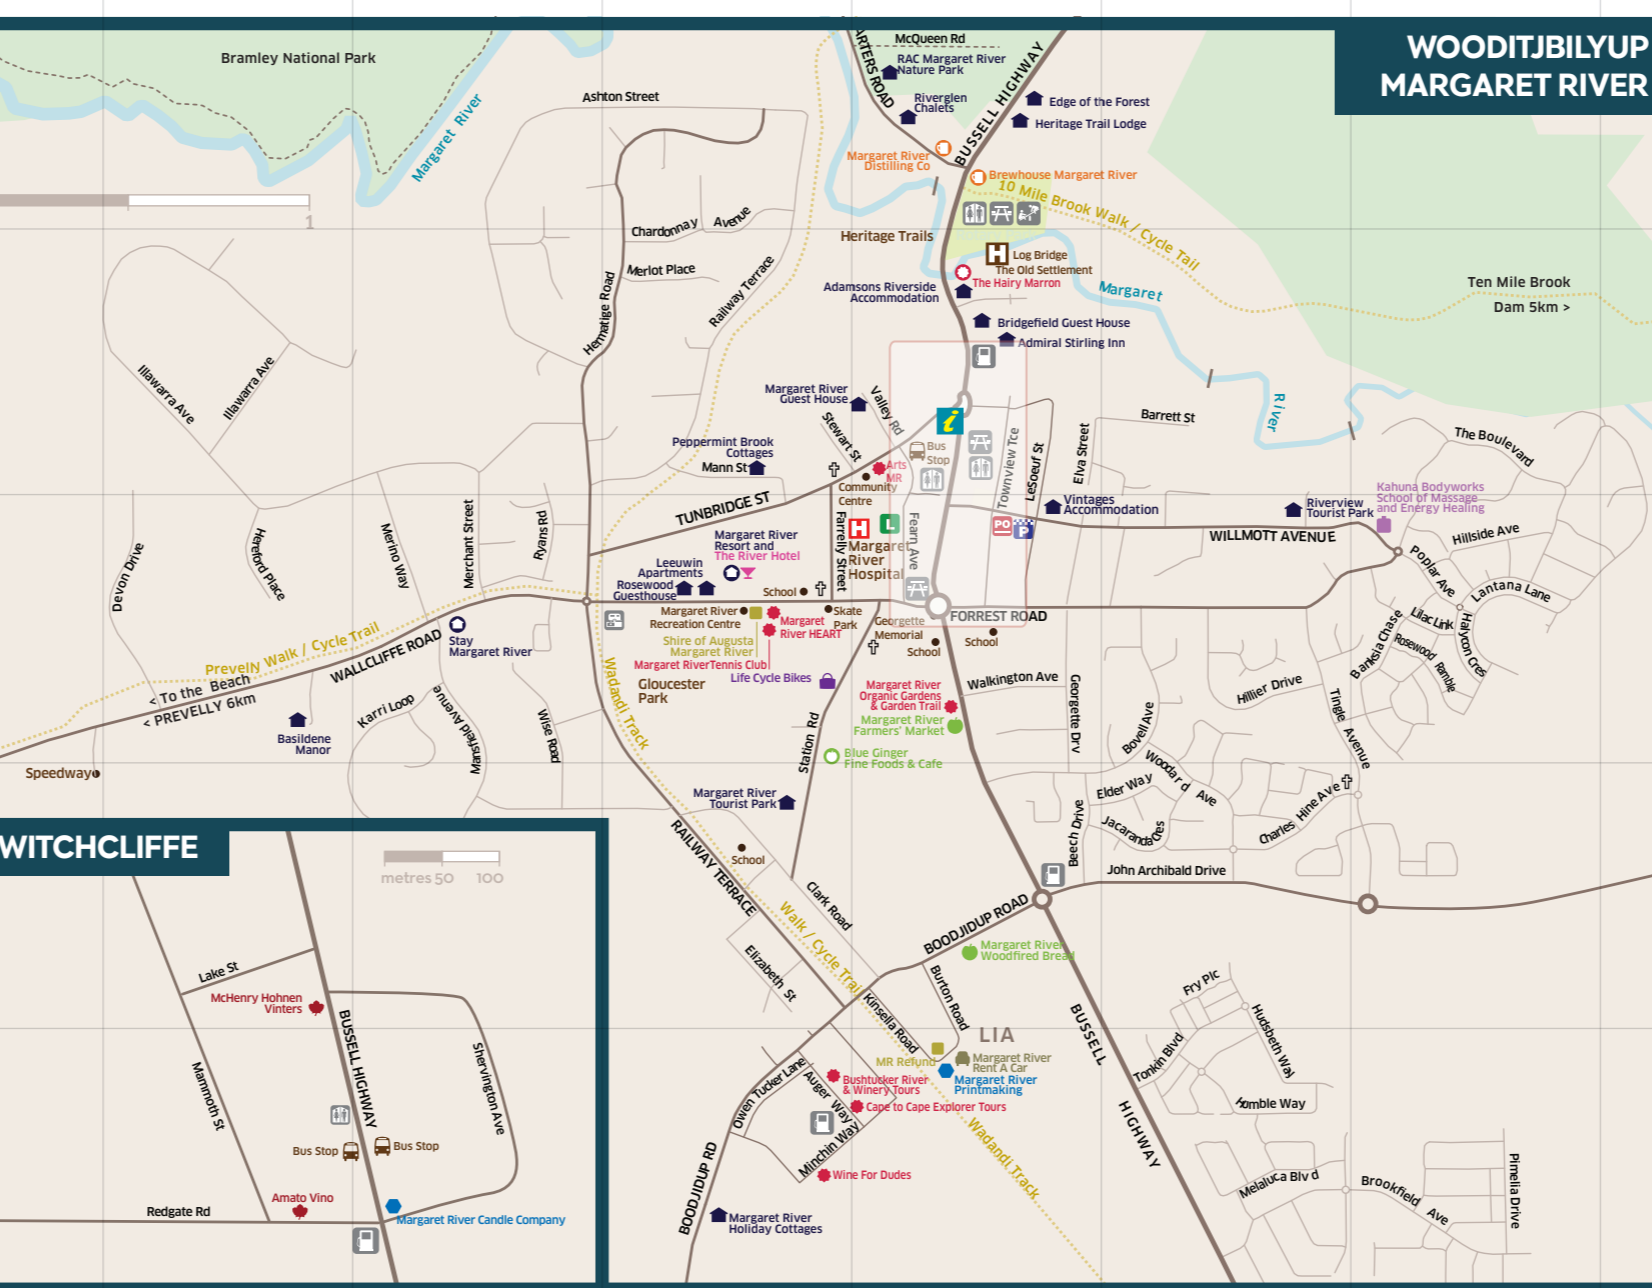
WOODITJBILYUP
MARGARET RIVER

Bramley National Park
Margaret River
Ashton Street
McQueen Rd
RAC Margaret River Nature Park
Riverglen Chalets
BUSSELL HIGHWAY
Edge of the Forest
Heritage Trail Lodge
Margaret River Distilling Co
Brewhouse Margaret River
10 Mile Brook Walk / Cycle Tail
Chardonnay Avenue
Merlot Place
Heritage Trails
Log Bridge
The Old Settlement
The Hairy Marron
Adamsons Riverside Accommodation
Margaret
Ten Mile Brook Dam 5km >
Bridgefield Guest House
Admiral Stirling Inn
Railway Terrace
Hermitage Road
Illawarra Ave
Illawarra Ave
Margaret River Guest House
Valley Rd
Stewart St
Barrett St
River
The Boulevard
Peppermint Brook Cottages
Mann St
Bus Stop
Arts MR
Community Centre
Townview Tce
LeSouef St
Elva Street
Kahuna Bodyworks School of Massage and Energy Healing
Riverview Tourist Park
Vintages Accommodation
TUNBRIDGE ST
Farrelly Street
Fearn Ave
Margaret River Hospital
WILLMOTT AVENUE
Hillside Ave
Margaret River Resort and The River Hotel
Leeuwin Apartments
Rosewood Guesthouse
School
Poplar Ave
Lantana Lane
Devon Drive
Hereford Place
Merino Way
Merchant Street
Ryans Rd
FORREST ROAD
Margaret River Recreation Centre
Skate Park
Georgette Memorial
School
School
Lilac Link
Rosewood Ramble
Banksia Chase
Halycon Cres
Margaret River HEART
Shire of Augusta Margaret River
Margaret RiverTennis Club
Prevelly Walk / Cycle Trail
WALLCLIFFE ROAD
Stay Margaret River
< To the Beach
< PREVELLY 6km
Gloucester Park
Life Cycle Bikes
Walkington Ave
Hillier Drive
Margaret River Organic Gardens & Garden Trail
Margaret River Farmers' Market
Georgette Drv
Bovell Ave
Tingle Avenue
Basildene Manor
Karri Loop
Mansfield Avenue
Wise Road
Wadandi Track
Station Rd
Blue Ginger Fine Foods & Cafe
Speedway
Margaret River Tourist Park
Elder Way
Woodard Ave
Hine Ave
Jacarandas
Charles
Beech Drive
WITCHCLIFFE
metres 50 100
School
RAILWAY TERRACE
Clark Road
John Archibald Drive
BOODJIDUP ROAD
Walk / Cycle Trail
Elizabeth St
Margaret River Woodfired Bread
Lake St
McHenry Hohnen Vinters
BUSSELL HIGHWAY
Shervington Ave
Mammoth St
Kinsella Road
Burton Road
LIA
BUSSELL
Fry Plc
Hudspeth Wal
Tonkin Blvd
MR Refund
Margaret River Rent A Car
Margaret River Printmaking
Owen Tucker Lane
Auger Way
Bushtucker River & Winery Tours
Cape to Cape Explorer Tours
Homble Way
Wadandi Track
HIGHWAY
Bus Stop
Bus Stop
Minchin Way
Wine For Dudes
Melaluca Blvd
Brookfield Ave
Pimelia Drive
Amato Vino
Redgate Rd
Margaret River Candle Company
BOODJIDUP RD
Margaret River Holiday Cottages